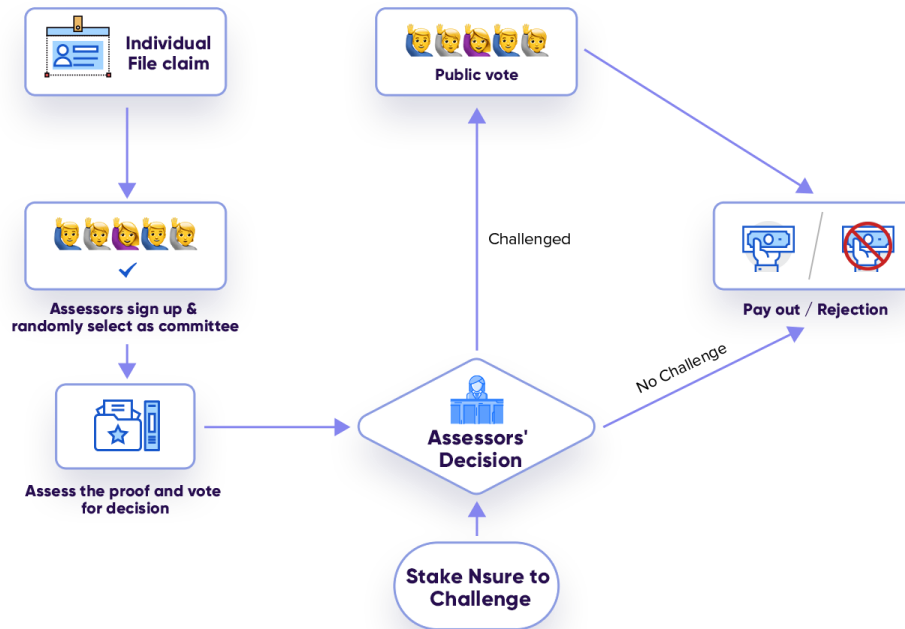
Individual File claim

Assessors sign up & randomly select as committee

Assess the proof and vote for decision

Public vote

Challenged

Assessors' Decision

No Challenge

Pay out / Rejection

Stake Nsure to Challenge